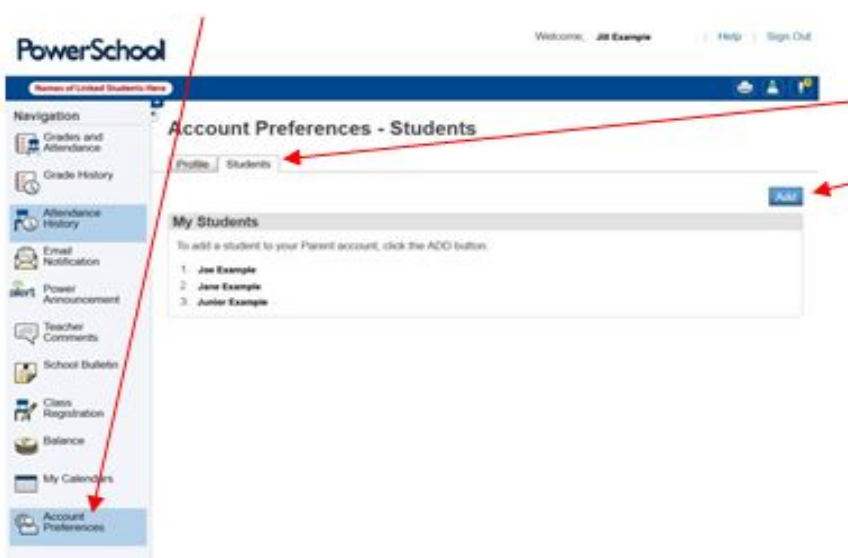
PowerSchool

Welcome, Jill Example | Help | Sign Out

Names of Linked Students Here

Navigation

Grades and Attendance

Grade History

Attendance History

Email Notification

alert Power Announcement

Teacher Comments

School Bulletin

Class Registration

Balance

My Calendars

Account Preferences

Account Preferences - Students

Profile | Students

Add

My Students

To add a student to your Parent account, click the ADD button.

1. Joe Example
2. Jane Example
3. Junior Example